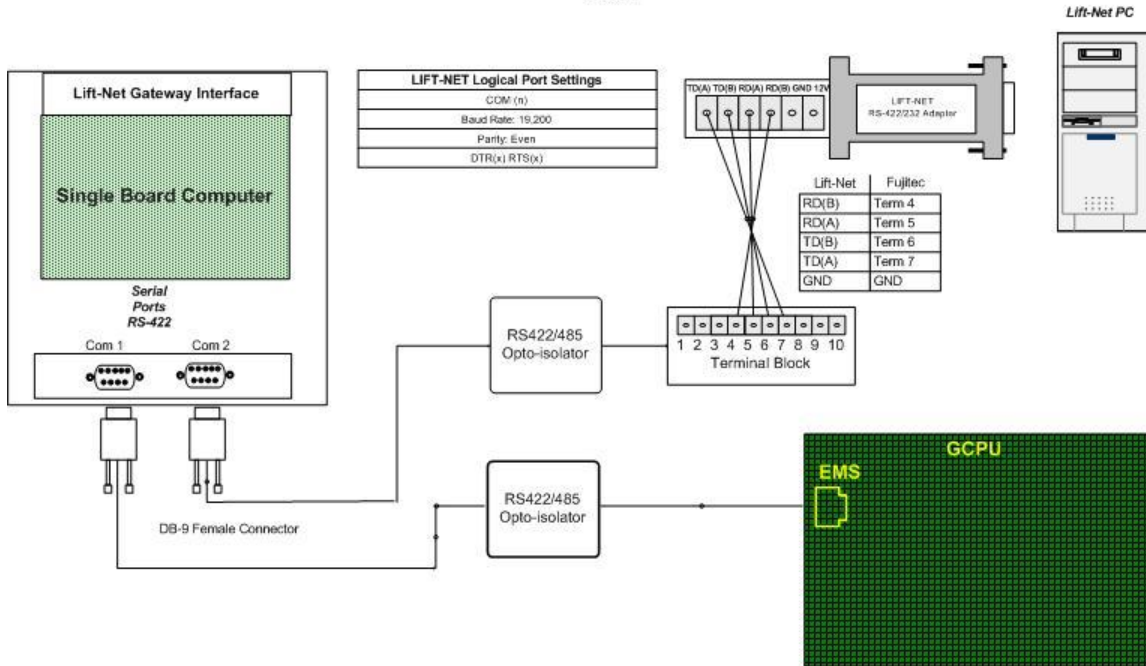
Lift-Net PC

Lift-Net Gateway Interface

Single Board Computer

Serial Ports RS-422

Com 1

Com 2

| LIFT-NET Logical Port Settings |
|---|
| COM (n) |
| Baud Rate: 19,200 |
| Parity: Even |
| DTR(x) RTS(x) |

TD(A) TD(B) RD(A) RD(B) GND 12V

LIFT-NET RS-422/232 Adaptor

| Lift-Net | Fujitec |
|---|---|
| RD(B) | Term 4 |
| RD(A) | Term 5 |
| TD(B) | Term 6 |
| TD(A) | Term 7 |
| GND | GND |

RS422/485 Opto-isolator

1 2 3 4 5 6 7 8 9 10

Terminal Block

RS422/485 Opto-isolator

DB-9 Female Connector

GCPU

EMS